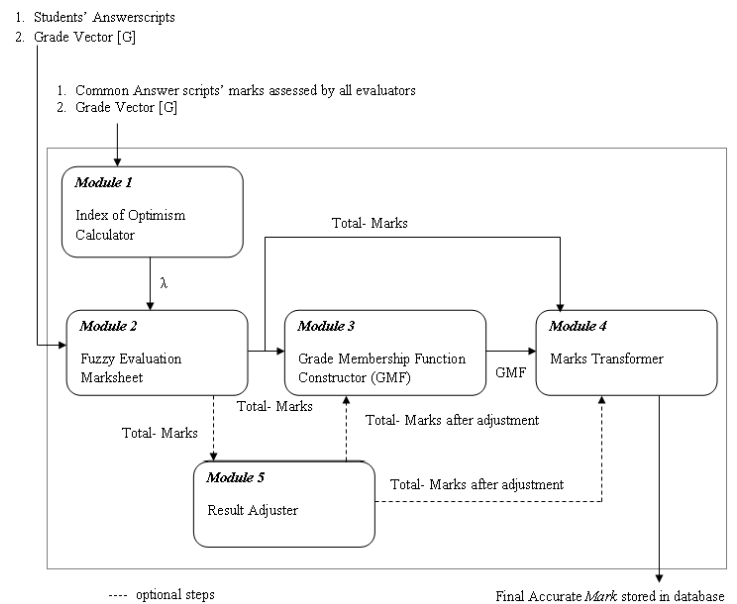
1. Students' Answerscripts
2. Grade Vector [G]

1. Common Answer scripts' marks assessed by all evaluators
2. Grade Vector [G]

*Module 1*

Index of Optimism Calculator

Total- Marks

λ

*Module 2*

Fuzzy Evaluation Marksheet

*Module 3*

Grade Membership Function Constructor (GMF)

*Module 4*

Marks Transformer

GMF

Total- Marks

Total- Marks

Total- Marks after adjustment

*Module 5*

Result Adjuster

Total- Marks after adjustment

---- optional steps

Final Accurate *Mark* stored in database